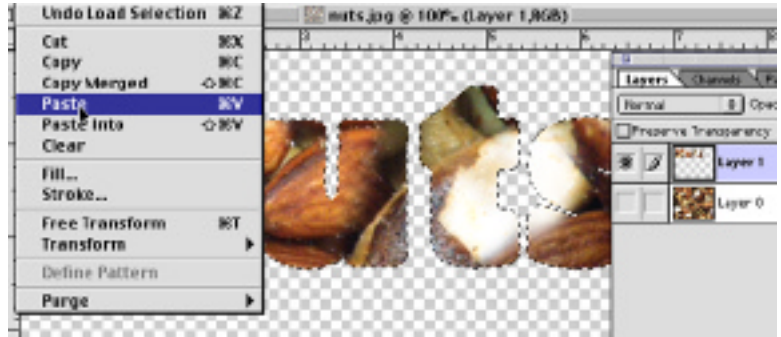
Undo Load Selection ⌘Z
Cut ⌘X
Copy ⌘C
Copy Merged ⇧⌘C
Paste ⌘V
Paste Into ⇧⌘V
Clear
Fill...
Stroke...
Free Transform ⌘T
Transform
Define Pattern
Purge

nuts.jpg @ 100% (Layer 1,RGB)

Layers Channels
Normal Opac
Preserve Transparency
Layer 1
Layer 0